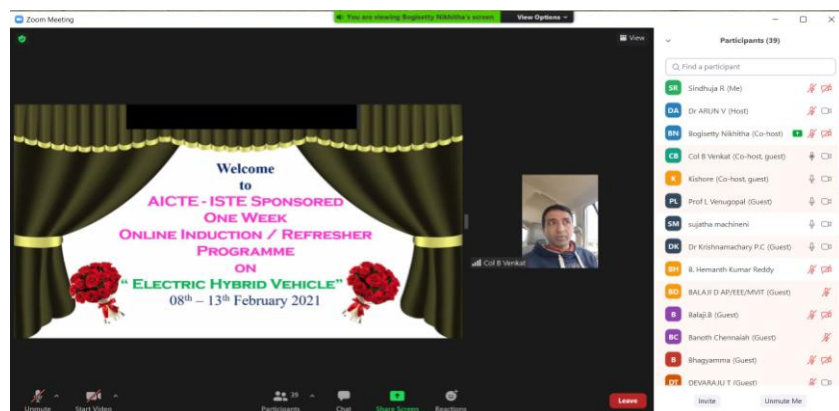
Zoom Meeting

You are viewing Bogisetty Nikhitha's screen View Options

View

Welcome to AICTE - ISTE SPONSORED ONE WEEK ONLINE INDUCTION / REFRESHER PROGRAMME ON " ELECTRIC HYBRID VEHICLE"

08th – 13th February 2021

Col B Venkat

Participants (39)

Find a participant

SR Sindhuja R (Me)
DA Dr ARUN V (Host)
BN Bogisetty Nikhitha (Co-host)
CB Col B Venkat (Co-host, guest)
K Kishore (Co-host, guest)
PL Prof L Venugopal (Guest)
SM sujatha machineni
DK Dr Krishnamachary P.C (Guest)
BH B. Hemanth Kumar Reddy
BD BALAJI D AP/EEE/MVIT (Guest)
B Balaji.B (Guest)
BC Banoth Chennaiah (Guest)
B Bhagyamma (Guest)
DT DEVARAJU T (Guest)

Invite Unmute Me

Unmute Start Video Participants 39 Chat Share Screen Reactions Leave